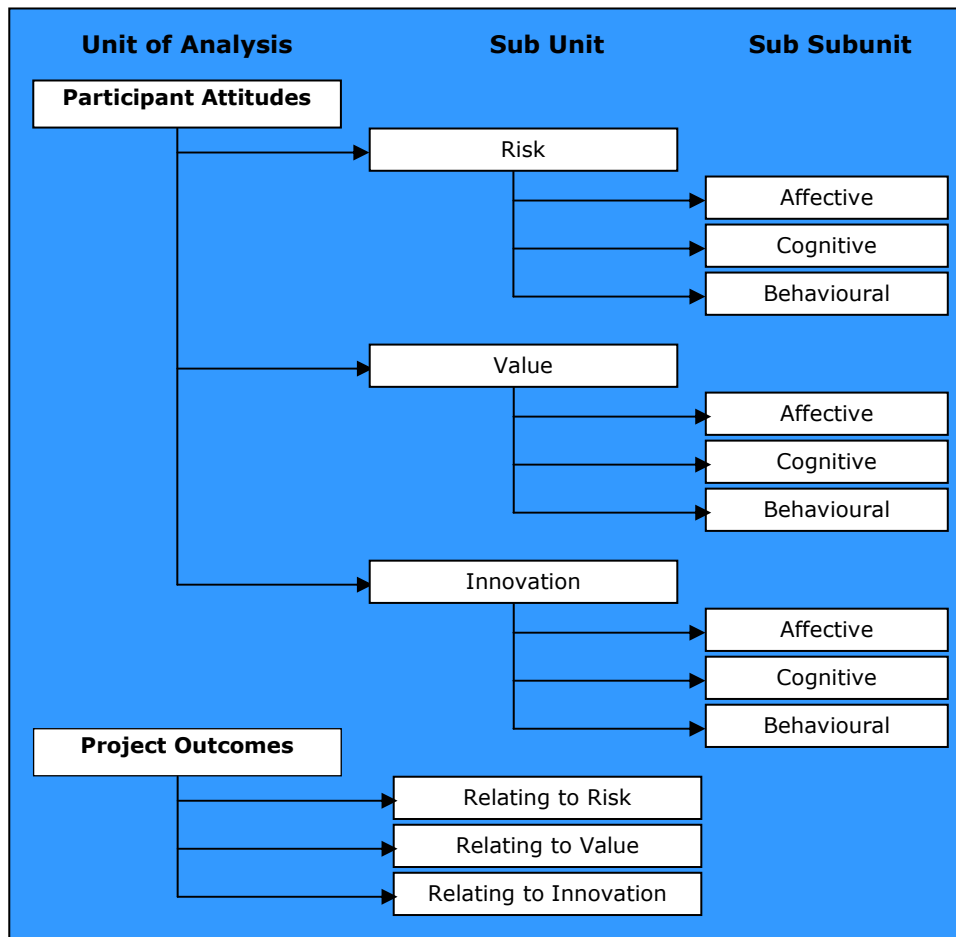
Unit of Analysis
Sub Unit
Sub Subunit

Participant Attitudes

Risk

Affective

Cognitive

Behavioural

Value

Affective

Cognitive

Behavioural

Innovation

Affective

Cognitive

Behavioural

Project Outcomes

Relating to Risk

Relating to Value

Relating to Innovation